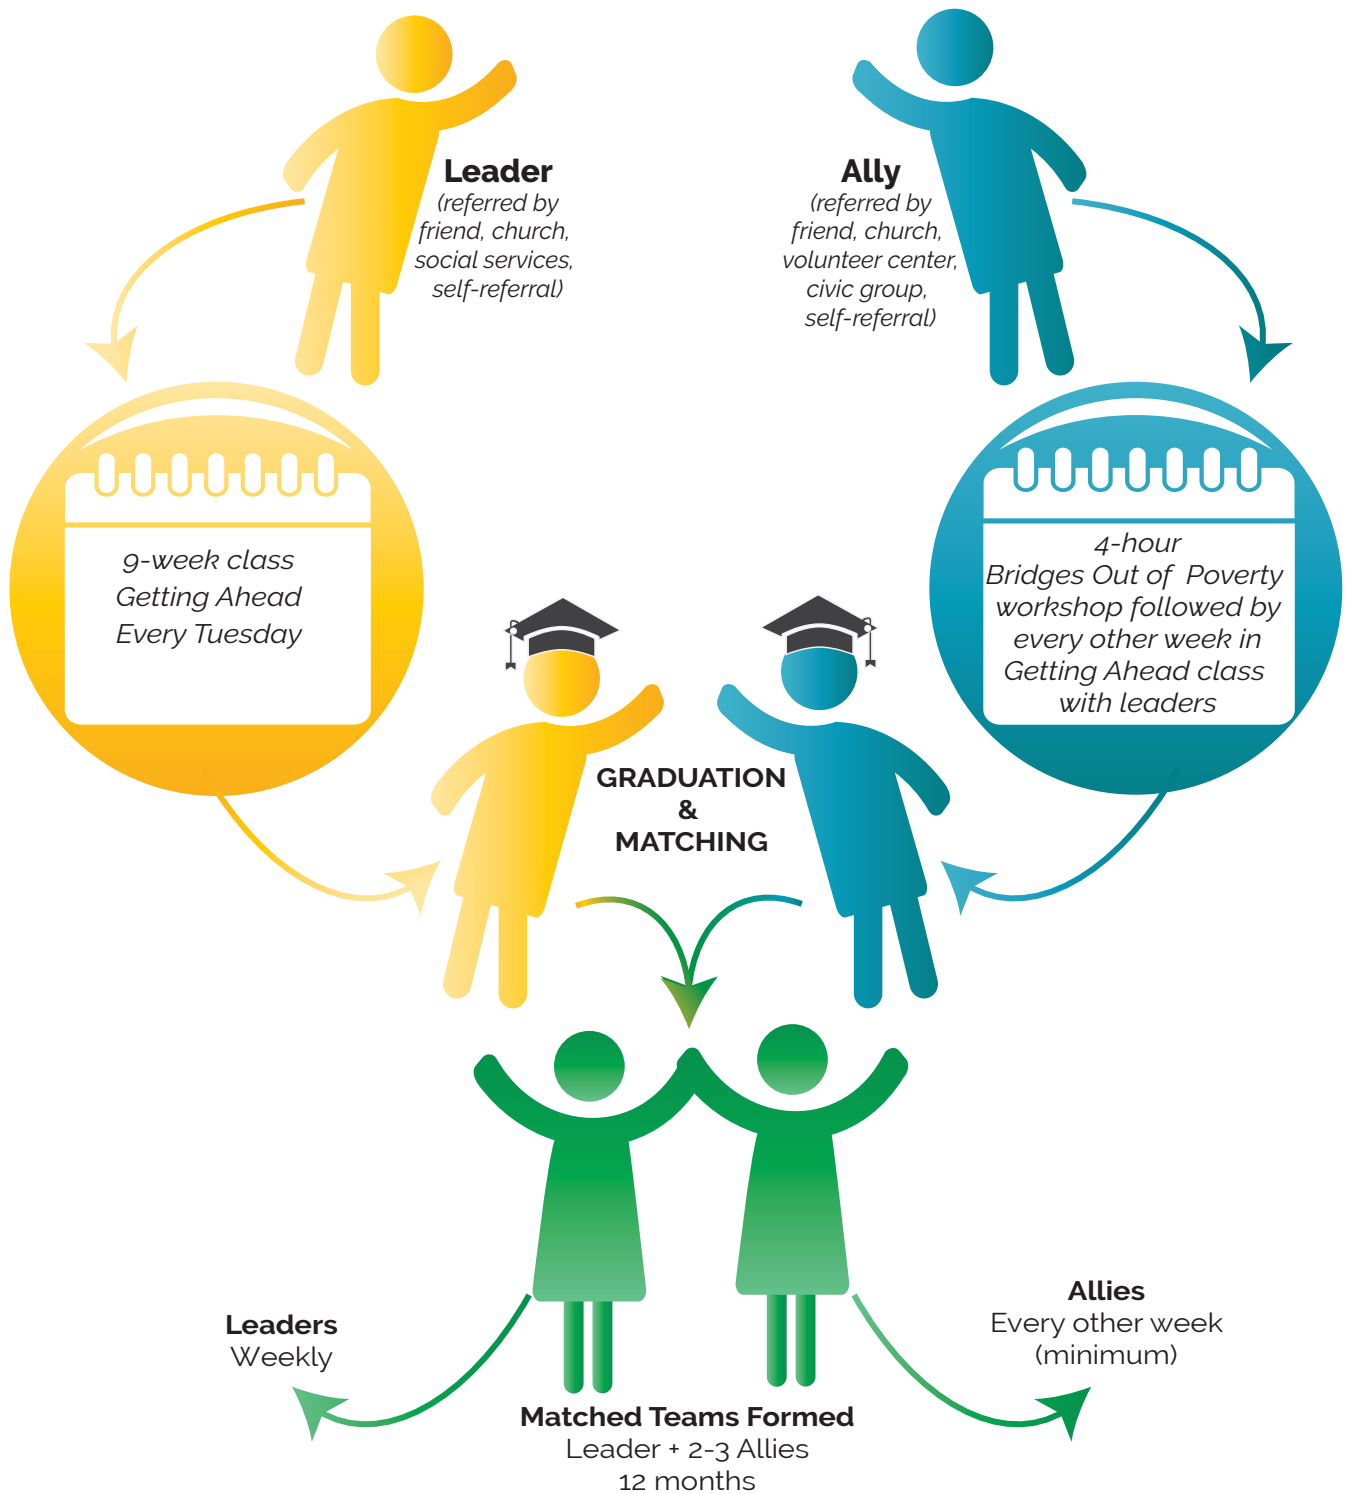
Leader
(referred by friend, church, social services, self-referral)

Ally
(referred by friend, church, volunteer center, civic group, self-referral)

9-week class
Getting Ahead
Every Tuesday

4-hour
Bridges Out of Poverty workshop followed by every other week in Getting Ahead class with leaders

GRADUATION
&
MATCHING

Leaders
Weekly

Allies
Every other week
(minimum)

Matched Teams Formed
Leader + 2-3 Allies
12 months